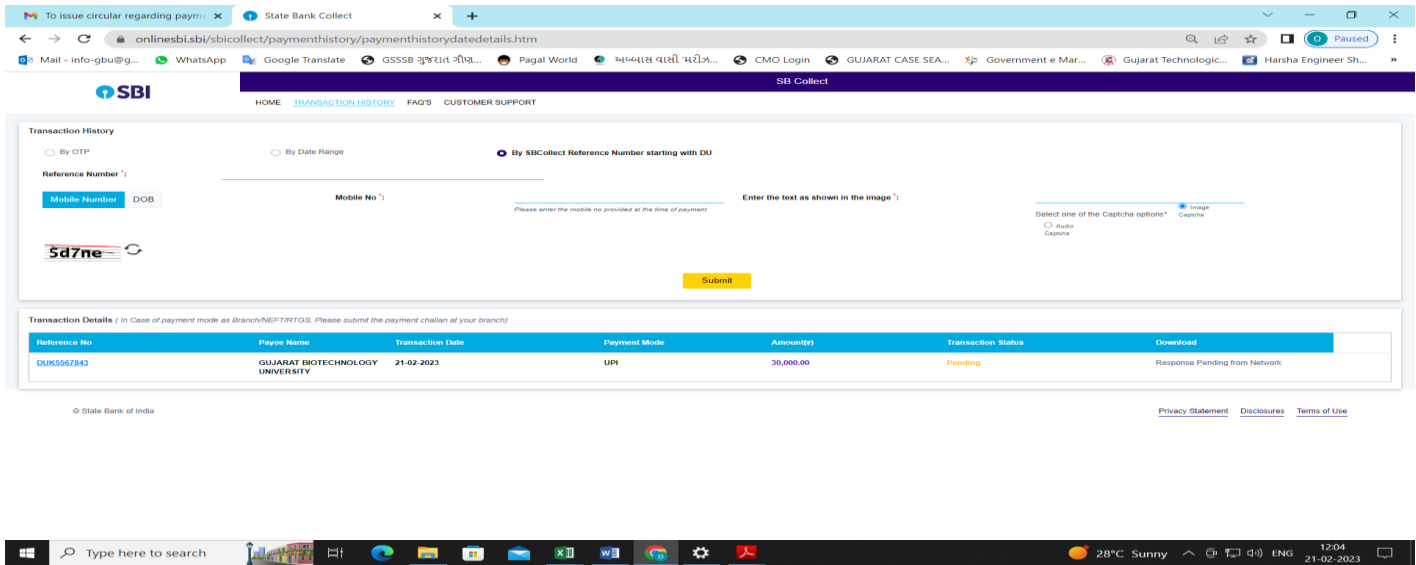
To issue circular regarding payme ×
State Bank Collect ×
+

onlinesbi.sbi/sbicollect/paymenthistory/paymenthistorydatedetails.htm

O Paused

Mail - info-gbu@g... WhatsApp Google Translate GSSSB ગુજરાત ગૌણ... Pagal World અભ્યાસ વાસી મરીઝ... CMO Login GUJARAT CASE SEA... Government e Mar... Gujarat Technologic... Harsha Engineer Sh... »

SBI

SB Collect

HOME TRANSACTION HISTORY FAQ'S CUSTOMER SUPPORT

Transaction History

By OTP By Date Range By SBCollect Reference Number starting with DU

Reference Number *:

Mobile Number DOB

Mobile No *:

Please enter the mobile no provided at the time of payment

Enter the text as shown in the image *:

Select one of the Captcha options* Image Captcha Audio Captcha

5d7ne

Submit

Transaction Details ( In Case of payment mode as Branch/NEFT/RTGS, Please submit the payment challan at your branch)

| Reference No | Payee Name | Transaction Date | Payment Mode | Amount(₹) | Transaction Status | Download |
|---|---|---|---|---|---|---|
| DUK5567843 | GUJARAT BIOTECHNOLOGY UNIVERSITY | 21-02-2023 | UPI | 30,000.00 | Pending | Response Pending from Network |

© State Bank of India

Privacy Statement Disclosures Terms of Use

Type here to search

28°C Sunny ENG 12:04 21-02-2023